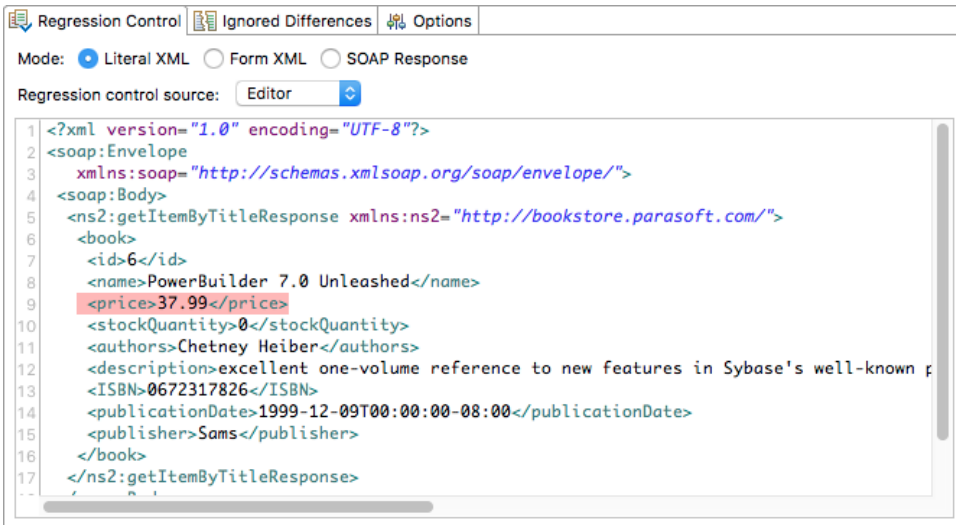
Regression Control | Ignored Differences | Options

Mode: Literal XML   Form XML   SOAP Response

Regression control source: Editor

1 <?xml version="1.0" encoding="UTF-8"?>
2 <soap:Envelope
3 xmlns:soap="http://schemas.xmlsoap.org/soap/envelope/">
4 <soap:Body>
5 <ns2:getItemByTitleResponse xmlns:ns2="http://bookstore.parasoft.com/">
6 <book>
7 <id>6</id>
8 <name>PowerBuilder 7.0 Unleashed</name>
9 <price>37.99</price>
10 <stockQuantity>0</stockQuantity>
11 <authors>Chetney Heiber</authors>
12 <description>excellent one-volume reference to new features in Sybase's well-known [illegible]
13 <ISBN>0672317826</ISBN>
14 <publicationDate>1999-12-09T00:00:00-08:00</publicationDate>
15 <publisher>Sams</publisher>
16 </book>
17 </ns2:getItemByTitleResponse>
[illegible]